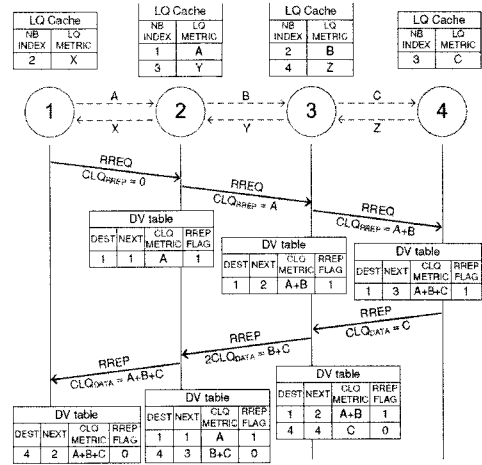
LQ Cache

| NB INDEX | LQ METRIC |
|---|---|
| 2 | X |

LQ Cache

| NB INDEX | LQ METRIC |
|---|---|
| 1 | A |
| 3 | Y |

LQ Cache

| NB INDEX | LQ METRIC |
|---|---|
| 2 | B |
| 4 | Z |

LQ Cache

| NB INDEX | LQ METRIC |
|---|---|
| 3 | C |

1 2 3 4

A X B Y C Z

RREQ
$CLQ_{RREP} = 0$

RREQ
$CLQ_{RREP} = A$

RREQ
$CLQ_{RREP} = A+B$

DV table

| DEST | NEXT | CLQ METRIC | RREP FLAG |
|---|---|---|---|
| 1 | 1 | A | 1 |

DV table

| DEST | NEXT | CLQ METRIC | RREP FLAG |
|---|---|---|---|
| 1 | 2 | A+B | 1 |

DV table

| DEST | NEXT | CLQ METRIC | RREP FLAG |
|---|---|---|---|
| 1 | 3 | A+B+C | 1 |

RREP
$CLQ_{DATA} = C$

RREP
$2CLQ_{DATA} = B+C$

RREP
$CLQ_{DATA} = A+B+C$

DV table

| DEST | NEXT | CLQ METRIC | RREP FLAG |
|---|---|---|---|
| 1 | 2 | A+B | 1 |
| 4 | 4 | C | 0 |

DV table

| DEST | NEXT | CLQ METRIC | RREP FLAG |
|---|---|---|---|
| 4 | 2 | A+B+C | 0 |

DV table

| DEST | NEXT | CLQ METRIC | RREP FLAG |
|---|---|---|---|
| 1 | 1 | A | 1 |
| 4 | 3 | B+C | 0 |